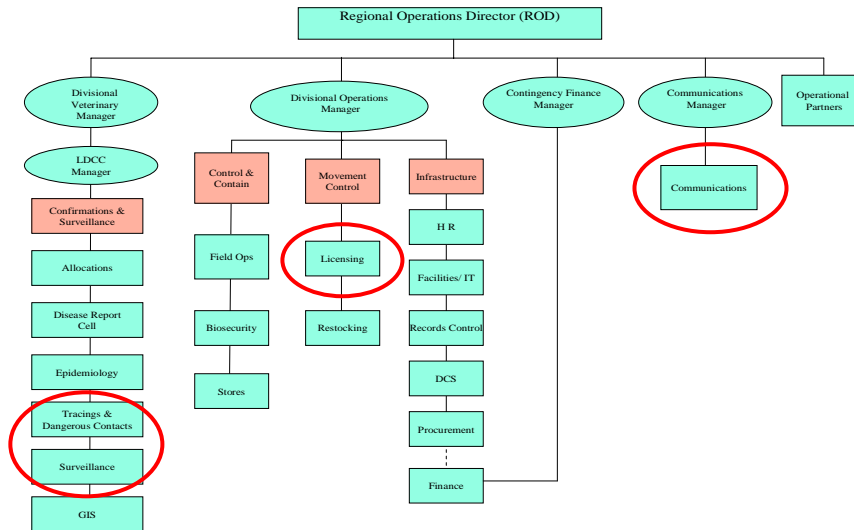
Regional Operations Director (ROD)

Divisional Veterinary Manager

LDCC Manager

Confirmations & Surveillance

Allocations

Disease Report Cell

Epidemiology

Tracings & Dangerous Contacts

Surveillance

GIS

Divisional Operations Manager

Control & Contain

Field Ops

Biosecurity

Stores

Movement Control

Licensing

Restocking

Infrastructure

H R

Facilities/ IT

Records Control

DCS

Procurement

Finance

Contingency Finance Manager

Communications Manager

Communications

Operational Partners